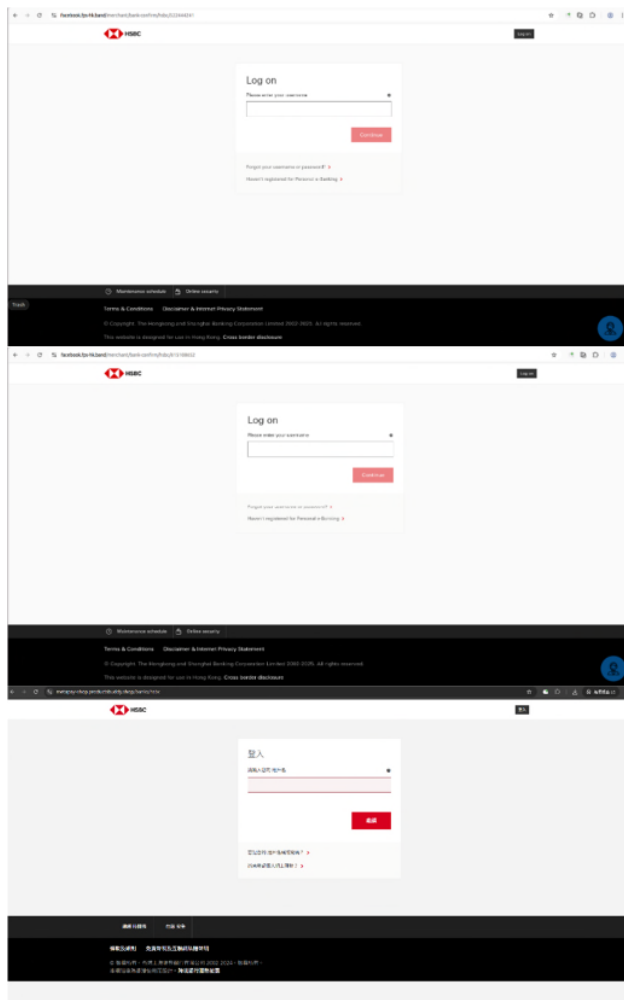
facebook.fps-hk.band/merchant/bank-confirm/hsbc/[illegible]

HSBC

Log on

Log on

Please enter your username

Continue

Forgot your username or password?

Haven't registered for Personal e-Banking?

Maintenance schedule

Online security

Trash

Terms & Conditions

Disclaimer & Internet Privacy Statement

© Copyright. The Hongkong and Shanghai Banking Corporation Limited 2002-2025. All rights reserved.

This website is designed for use in Hong Kong. Cross-border disclosure

facebook.fps-hk.band/merchant/bank-confirm/hsbc/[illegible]

HSBC

Log on

Log on

Please enter your username

Continue

Forgot your username or password?

Haven't registered for Personal e-Banking?

Maintenance schedule

Online security

Terms & Conditions

Disclaimer & Internet Privacy Statement

© Copyright. The Hongkong and Shanghai Banking Corporation Limited 2002-2025. All rights reserved.

This website is designed for use in Hong Kong. Cross-border disclosure

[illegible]

HSBC

登入

登入

請輸入您的用戶名稱

繼續

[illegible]

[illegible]

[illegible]

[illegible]

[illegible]

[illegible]